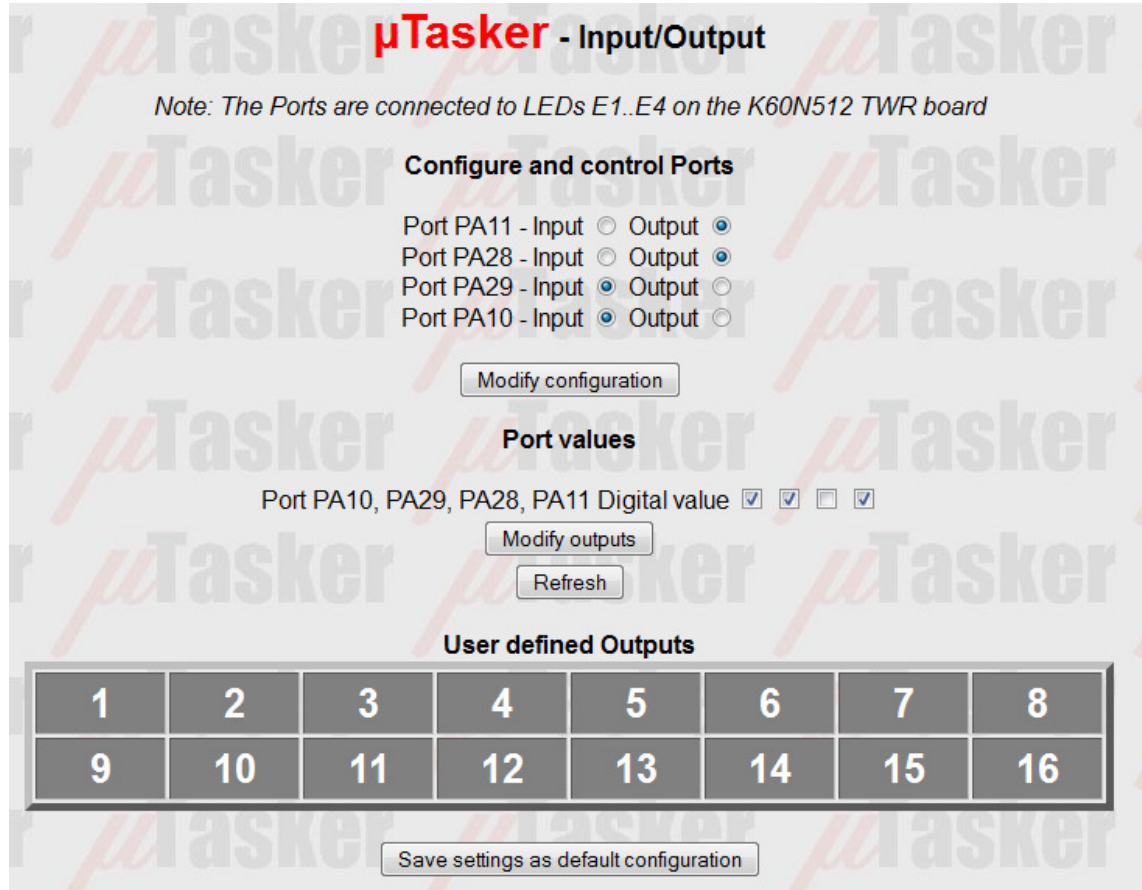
µTasker - Input/Output

Note: The Ports are connected to LEDs E1..E4 on the K60N512 TWR board

Configure and control Ports

Port PA11 - Input Output
Port PA28 - Input Output
Port PA29 - Input Output
Port PA10 - Input Output

Modify configuration

Port values

Port PA10, PA29, PA28, PA11 Digital value

Modify outputs

Refresh

User defined Outputs

| 1 | 2 | 3 | 4 | 5 | 6 | 7 | 8 |
|---|---|---|---|---|---|---|---|
| 9 | 10 | 11 | 12 | 13 | 14 | 15 | 16 |

Save settings as default configuration